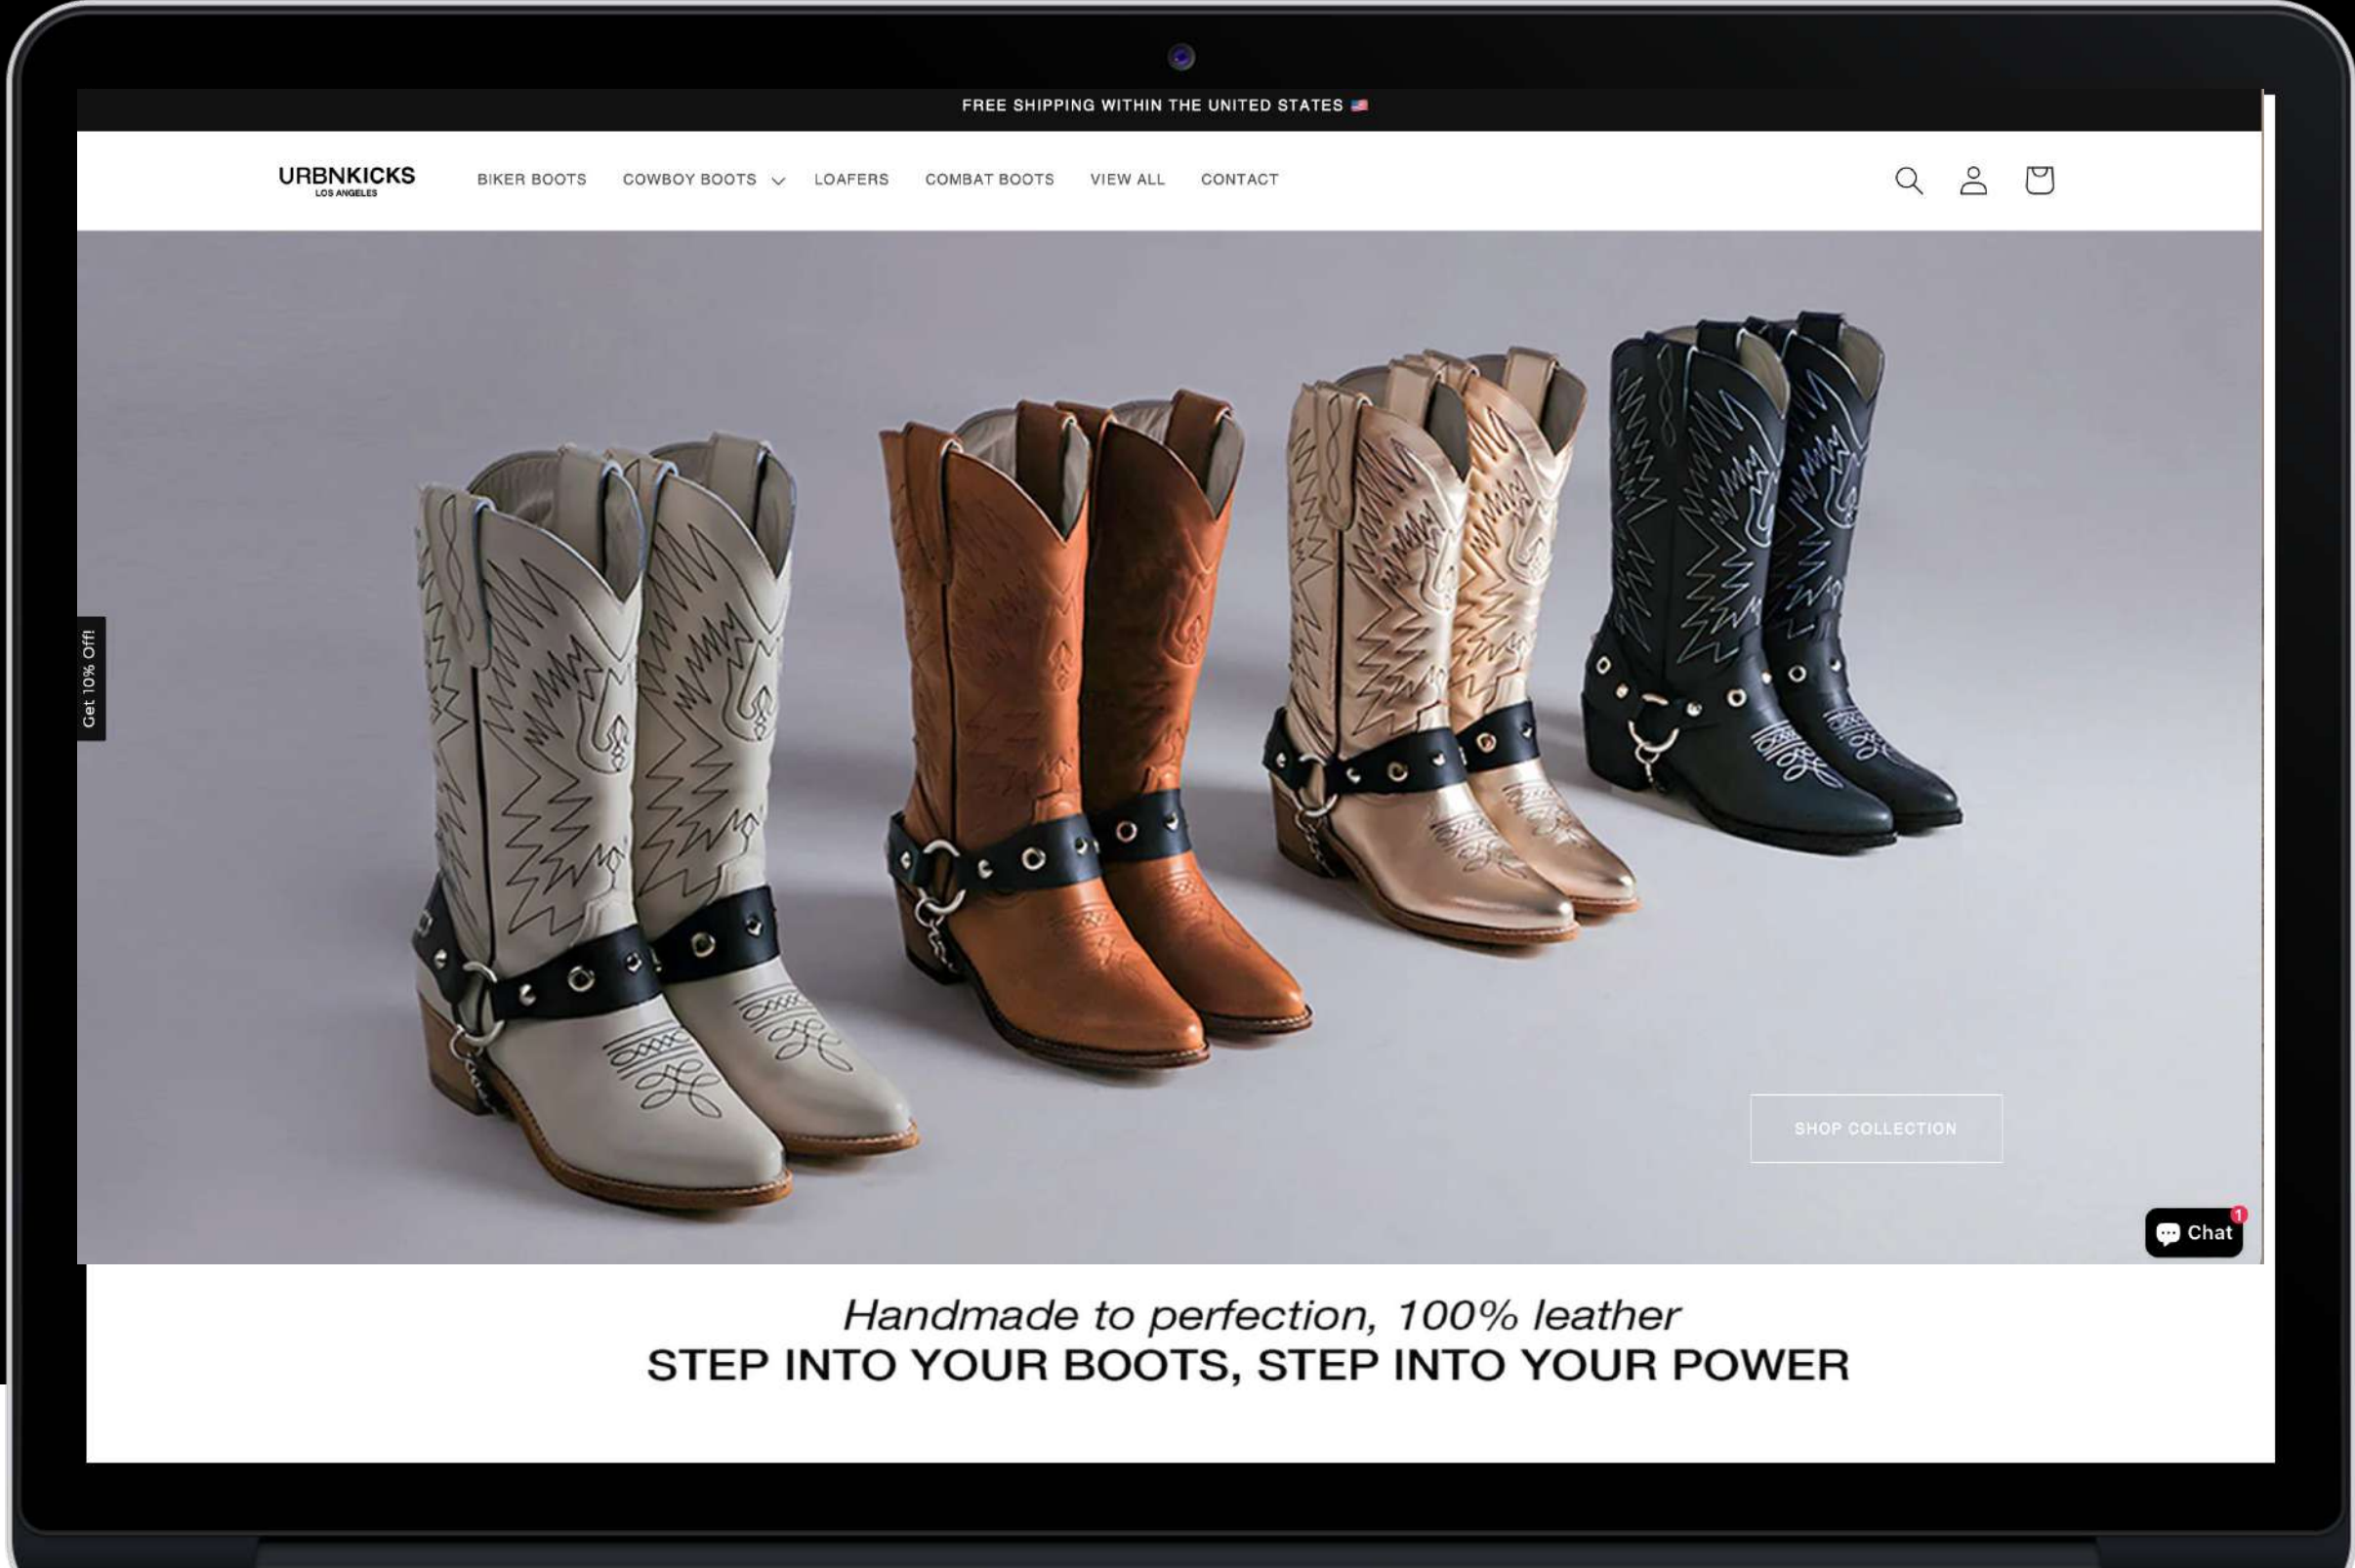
FREE SHIPPING WITHIN THE UNITED STATES

URBNKICKS
LOS ANGELES

BIKER BOOTS COWBOY BOOTS LOAFERS COMBAT BOOTS VIEW ALL CONTACT

Get 10% Off!

SHOP COLLECTION

Chat 1

Handmade to perfection, 100% leather
STEP INTO YOUR BOOTS, STEP INTO YOUR POWER